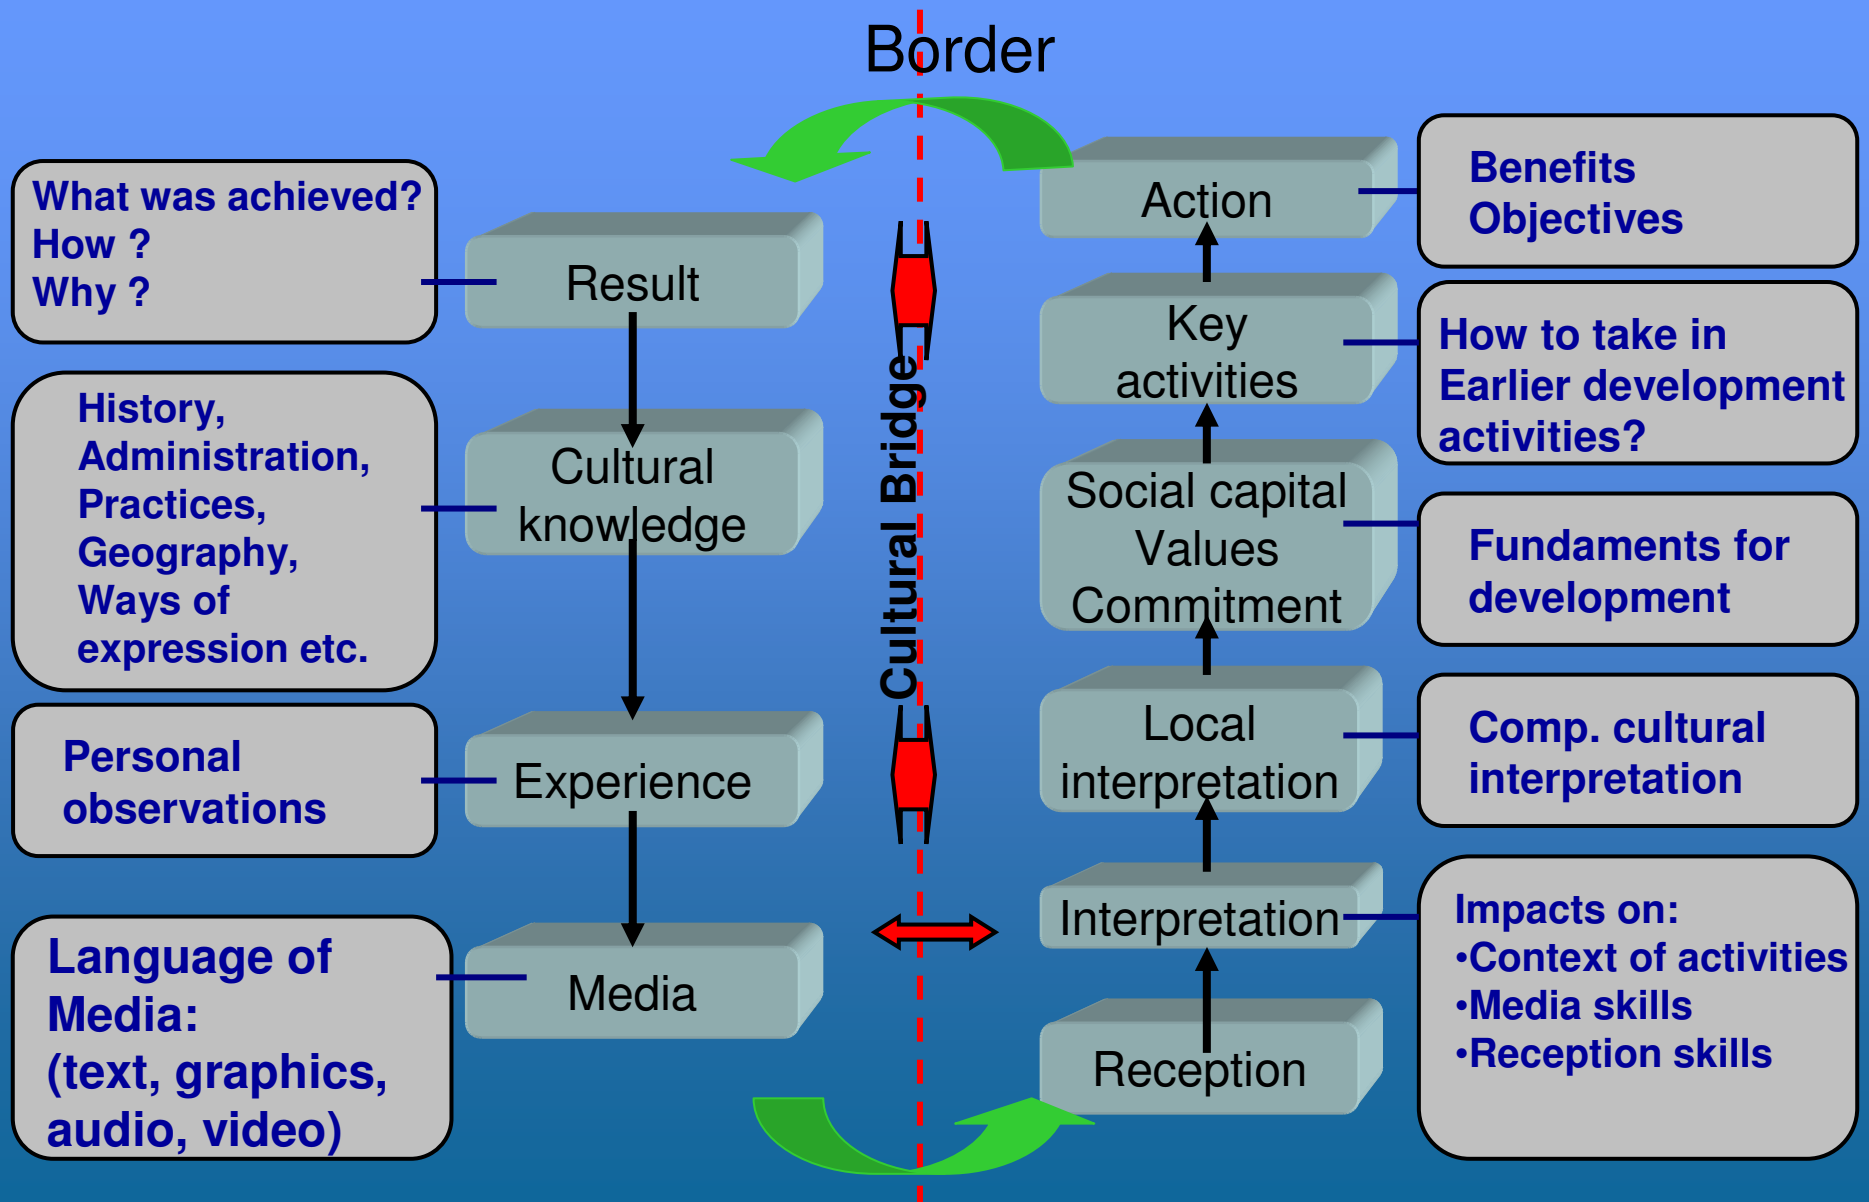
Border

What was achieved?
How ?
Why ?

Result

History,
Administration,
Practices,
Geography,
Ways of
expression etc.

Cultural knowledge

Personal observations

Experience

Language of Media:
(text, graphics, audio, video)

Media

Cultural Bridge

Action

Benefits
Objectives

Key activities

How to take in
Earlier development activities?

Social capital
Values
Commitment

Fundaments for development

Local interpretation

Comp. cultural interpretation

Interpretation

Impacts on:
•Context of activities
•Media skills
•Reception skills

Reception